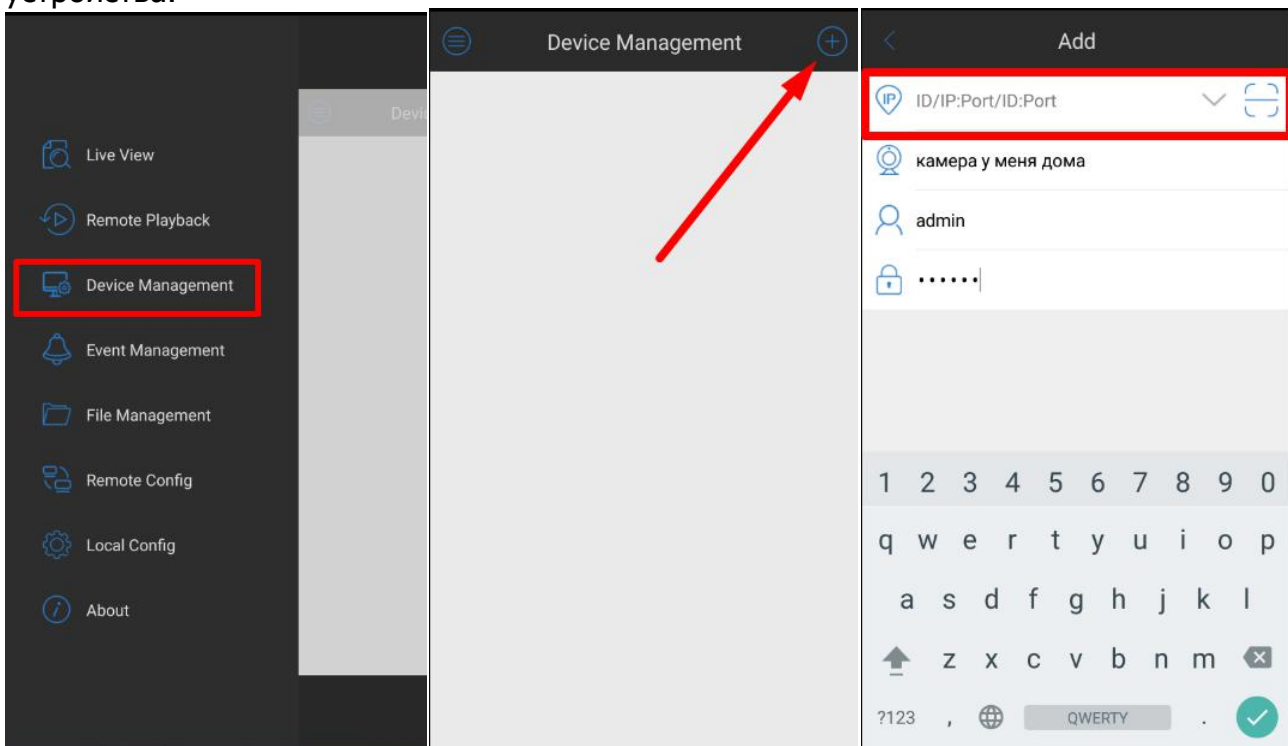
устройства.

Devi

Live View

Remote Playback

Device Management

Event Management

File Management

Remote Config

Local Config

About

Device Management

Add

ID/IP:Port/ID:Port

камера у меня дома

admin

••••••

1 2 3 4 5 6 7 8 9 0

q w e r t y u i o p

a s d f g h j k l

z x c v b n m

?123 , QWERTY .